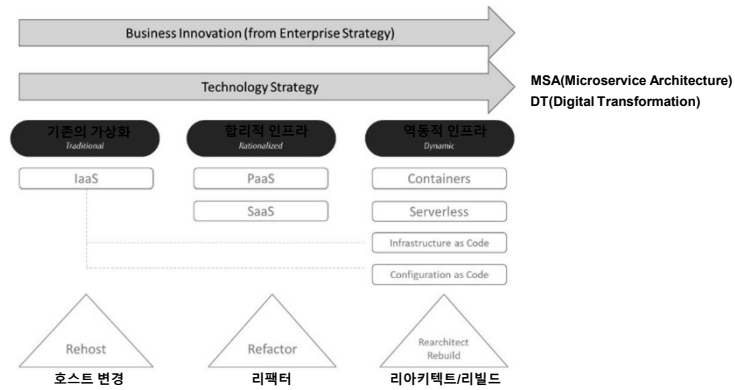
Business Innovation (from Enterprise Strategy)

Technology Strategy

MSA(Microservice Architecture)
DT(Digital Transformation)

기존의 가상화
Traditional

합리적 인프라
Rationalized

역동적 인프라
Dynamic

IaaS

PaaS

SaaS

Containers

Serverless

Infrastructure as Code

Configuration as Code

Rehost

Refactor

Rearchitect
Rebuild

호스트 변경

리팩터

리아키텍트/리빌드